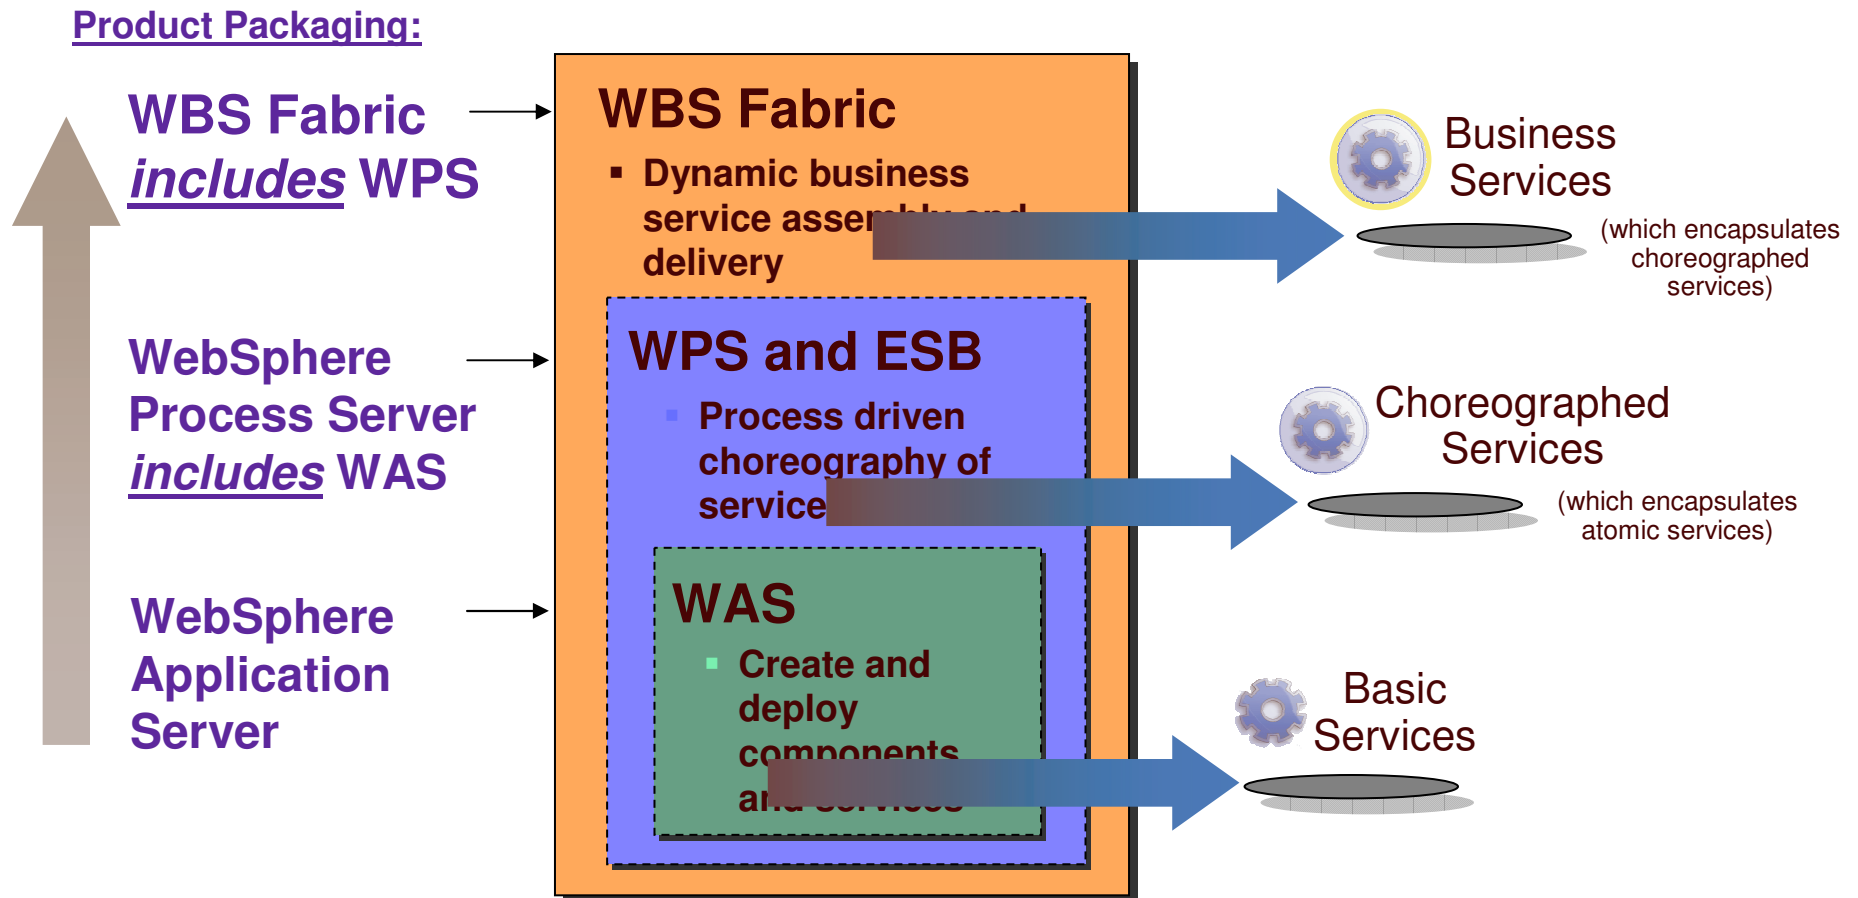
Product Packaging:

WBS Fabric *includes* WPS

WebSphere Process Server *includes* WAS

WebSphere Application Server

WBS Fabric

▪ Dynamic business service assem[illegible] delivery

WPS and ESB

▪ Process driven choreography of service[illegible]

WAS

▪ Create and deploy components a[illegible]

Business Services

(which encapsulates choreographed services)

Choreographed Services

(which encapsulates atomic services)

Basic Services